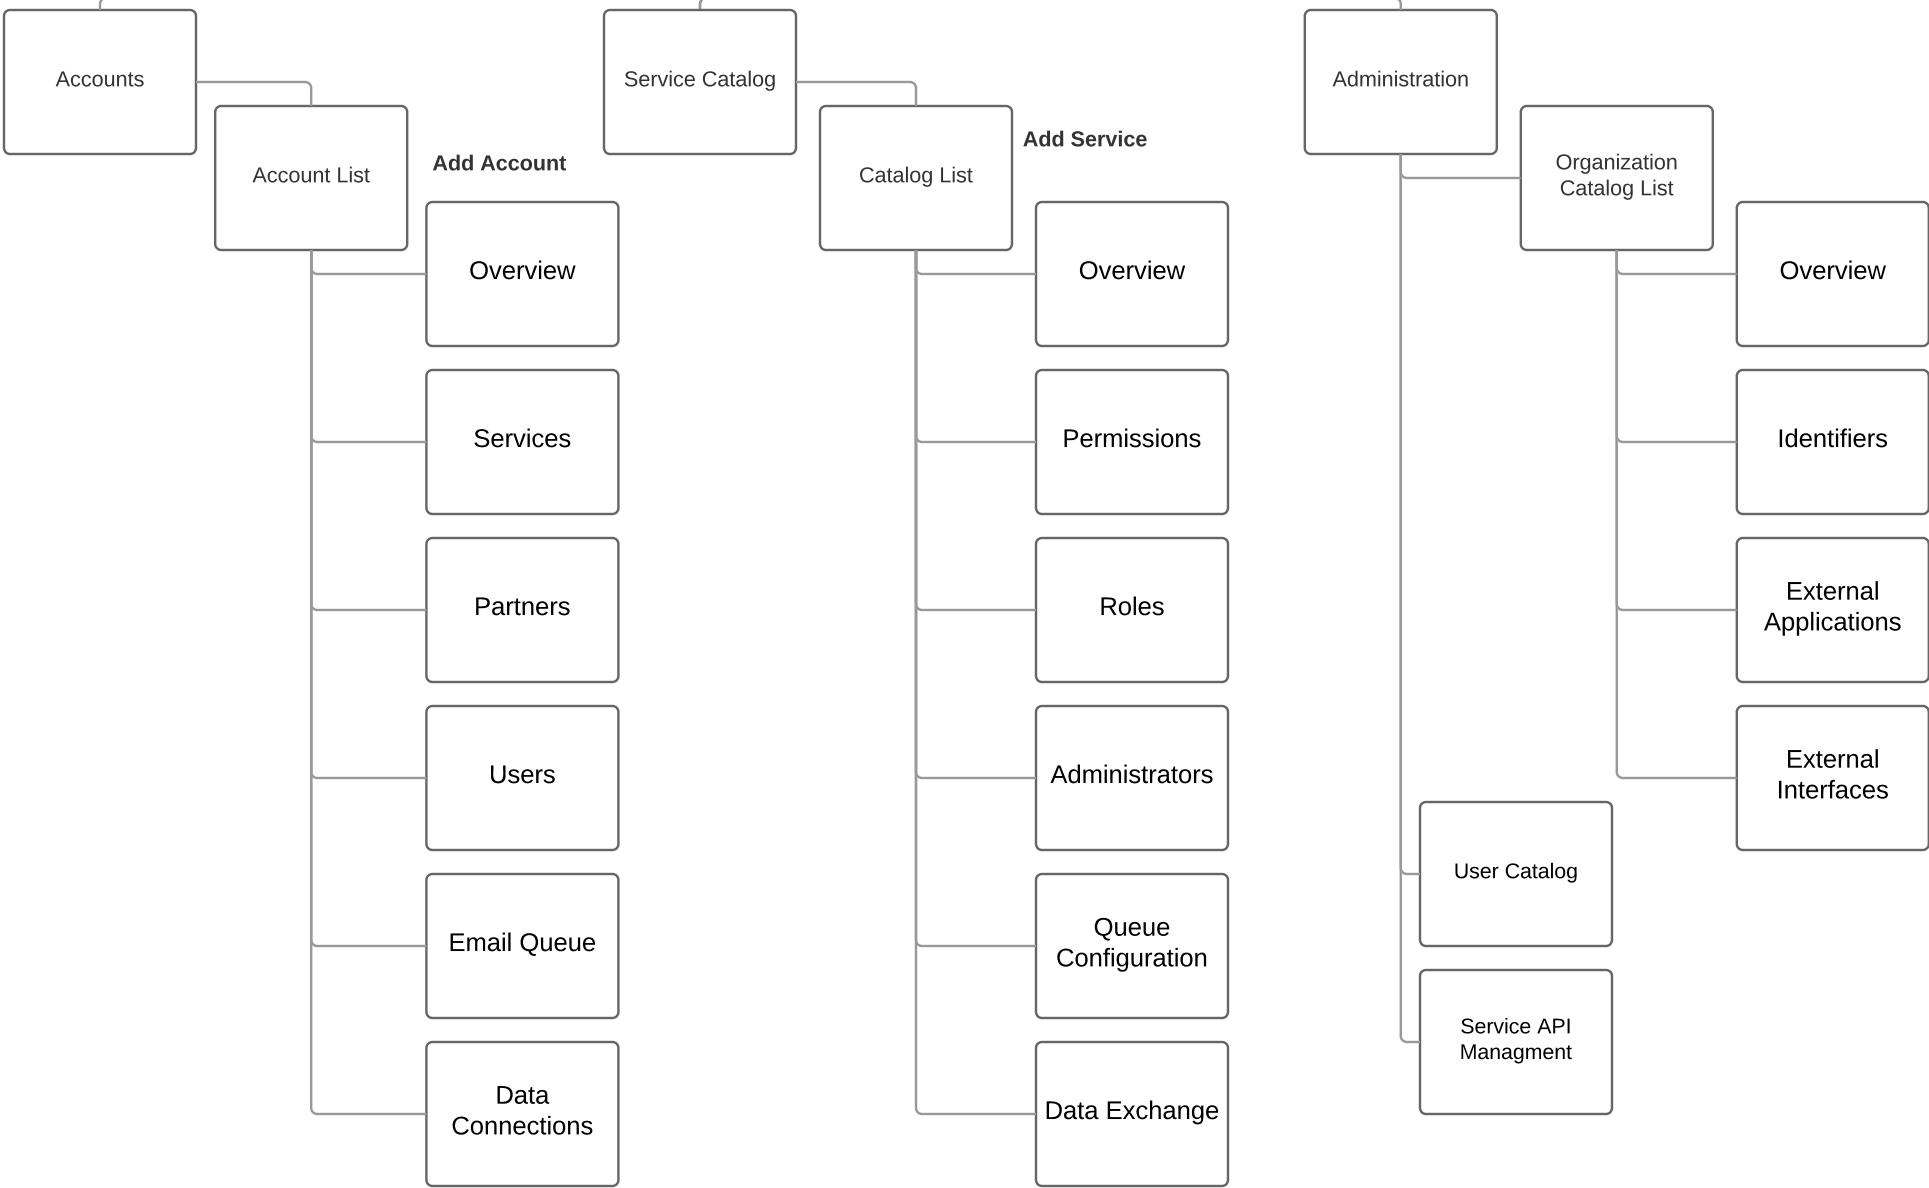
Accounts

Account List

Add Account

Overview

Services

Partners

Users

Email Queue

Data Connections

Service Catalog

Catalog List

Add Service

Overview

Permissions

Roles

Administrators

Queue Configuration

Data Exchange

Administration

Organization Catalog List

Overview

Identifiers

External Applications

External Interfaces

User Catalog

Service API Managment